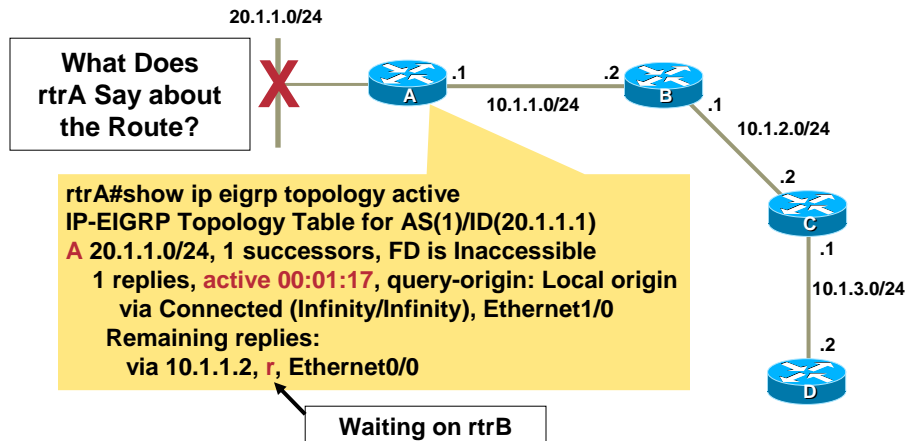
20.1.1.0/24

What Does rtrA Say about the Route?

X

A

.1

.2

B

10.1.1.0/24

.1

10.1.2.0/24

.2

C

.1

10.1.3.0/24

.2

D

rtrA#show ip eigrp topology active
IP-EIGRP Topology Table for AS(1)/ID(20.1.1.1)
A 20.1.1.0/24, 1 successors, FD is Inaccessible
1 replies, active 00:01:17, query-origin: Local origin
via Connected (Infinity/Infinity), Ethernet1/0
Remaining replies:
via 10.1.1.2, r, Ethernet0/0

Waiting on rtrB